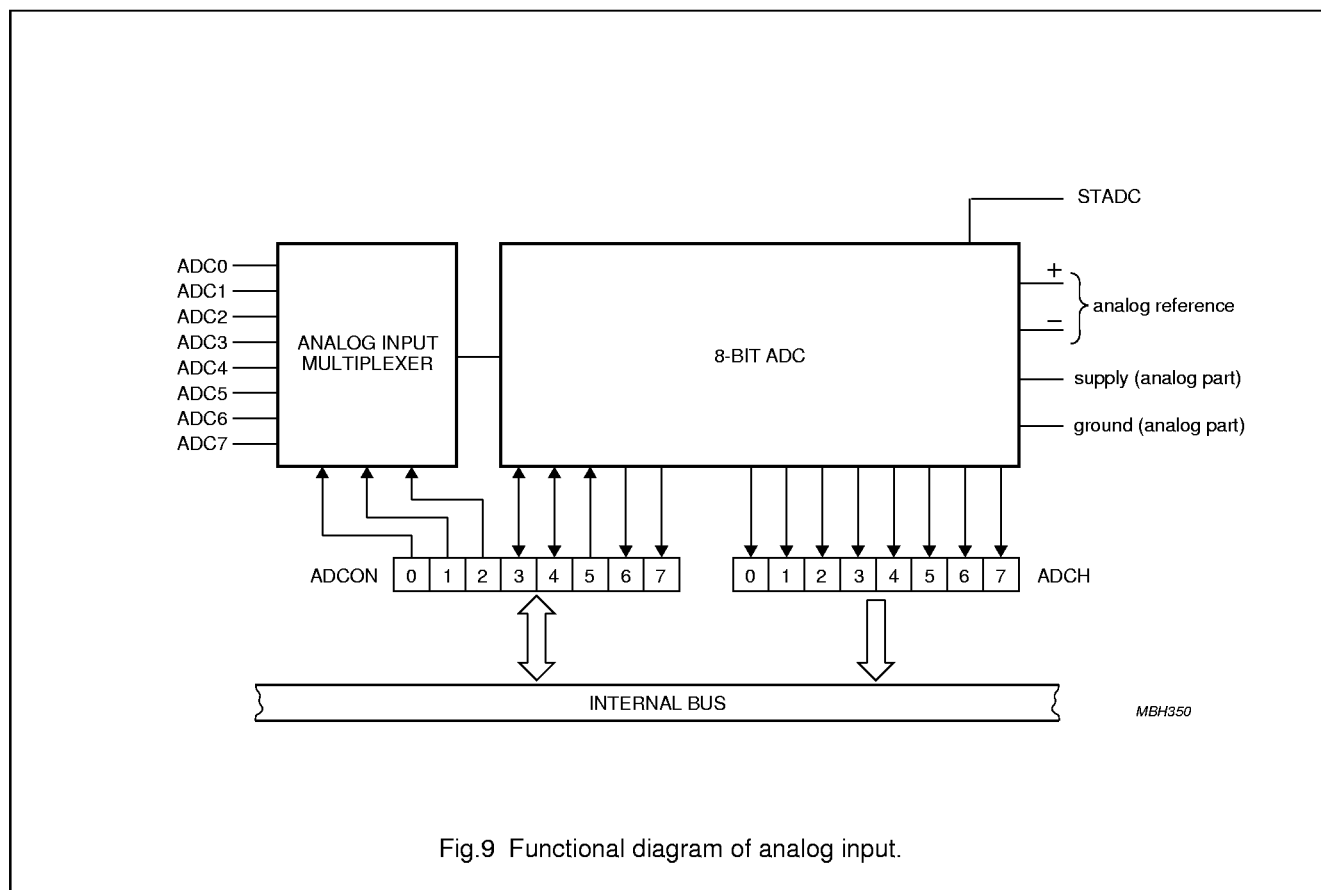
STADC

ADC0
ADC1
ADC2
ADC3
ADC4
ADC5
ADC6
ADC7

ANALOG INPUT MULTIPLEXER

8-BIT ADC

+
−
analog reference

supply (analog part)

ground (analog part)

| ADCON | 0 | 1 | 2 | 3 | 4 | 5 | 6 | 7 |
|---|---|---|---|---|---|---|---|---|

| 0 | 1 | 2 | 3 | 4 | 5 | 6 | 7 | ADCH |
|---|---|---|---|---|---|---|---|---|

INTERNAL BUS

MBH350

Fig.9 Functional diagram of analog input.